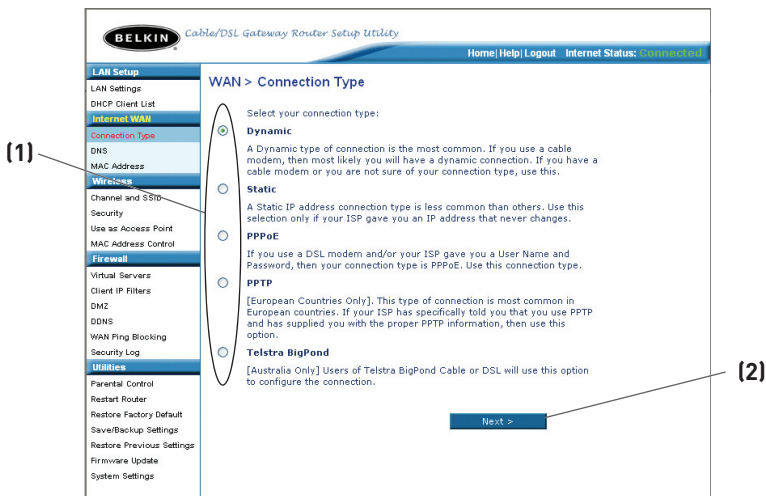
BELKIN Cable/DSL Gateway Router Setup Utility

Home | Help | Logout   Internet Status: Connected

LAN Setup
LAN Settings
DHCP Client List
Internet WAN
Connection Type
DNS
MAC Address
Wireless
Channel and SSID
Security
Use as Access Point
MAC Address Control
Firewall
Virtual Servers
Client IP Filters
DMZ
DDNS
WAN Ping Blocking
Security Log
Utilities
Parental Control
Restart Router
Restore Factory Default
Save/Backup Settings
Restore Previous Settings
Firmware Update
System Settings

WAN > Connection Type

Select your connection type:

Dynamic

A Dynamic type of connection is the most common. If you use a cable modem, then most likely you will have a dynamic connection. If you have a cable modem or you are not sure of your connection type, use this.

Static

A Static IP address connection type is less common than others. Use this selection only if your ISP gave you an IP address that never changes.

PPPoE

If you use a DSL modem and/or your ISP gave you a User Name and Password, then your connection type is PPPoE. Use this connection type.

PPTP

[European Countries Only]. This type of connection is most common in European countries. If your ISP has specifically told you that you use PPTP and has supplied you with the proper PPTP information, then use this option.

Telstra BigPond

[Australia Only] Users of Telstra BigPond Cable or DSL will use this option to configure the connection.

Next >

(1)

(2)